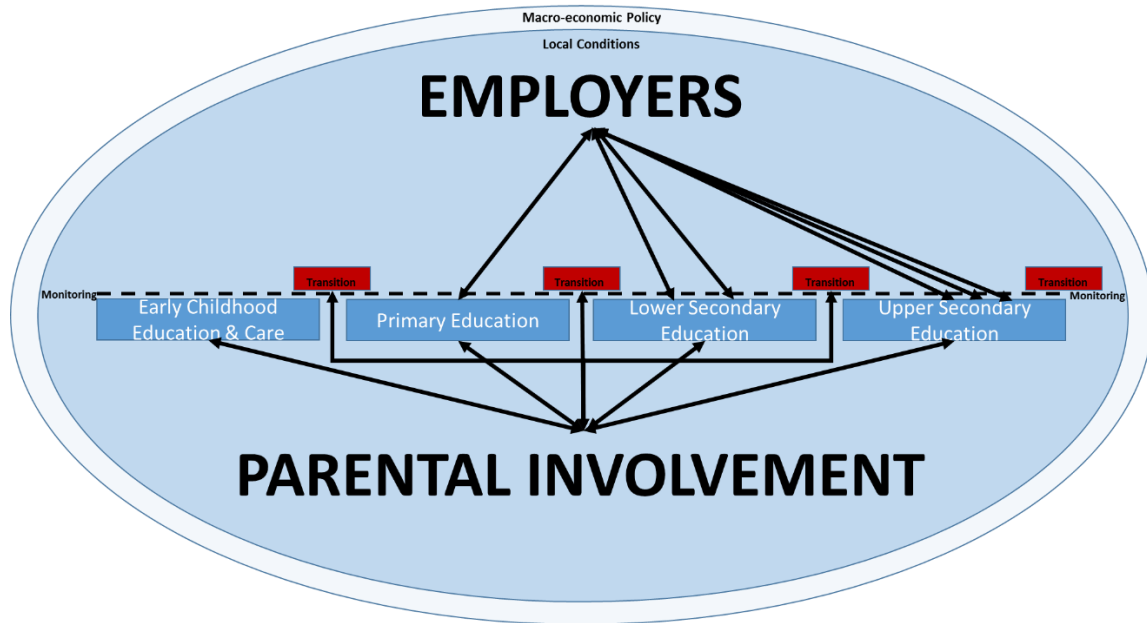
Macro-economic Policy

Local Conditions

EMPLOYERS

Transition
Transition
Transition
Transition

Monitoring
Monitoring

Early Childhood Education & Care

Primary Education

Lower Secondary Education

Upper Secondary Education

PARENTAL INVOLVEMENT